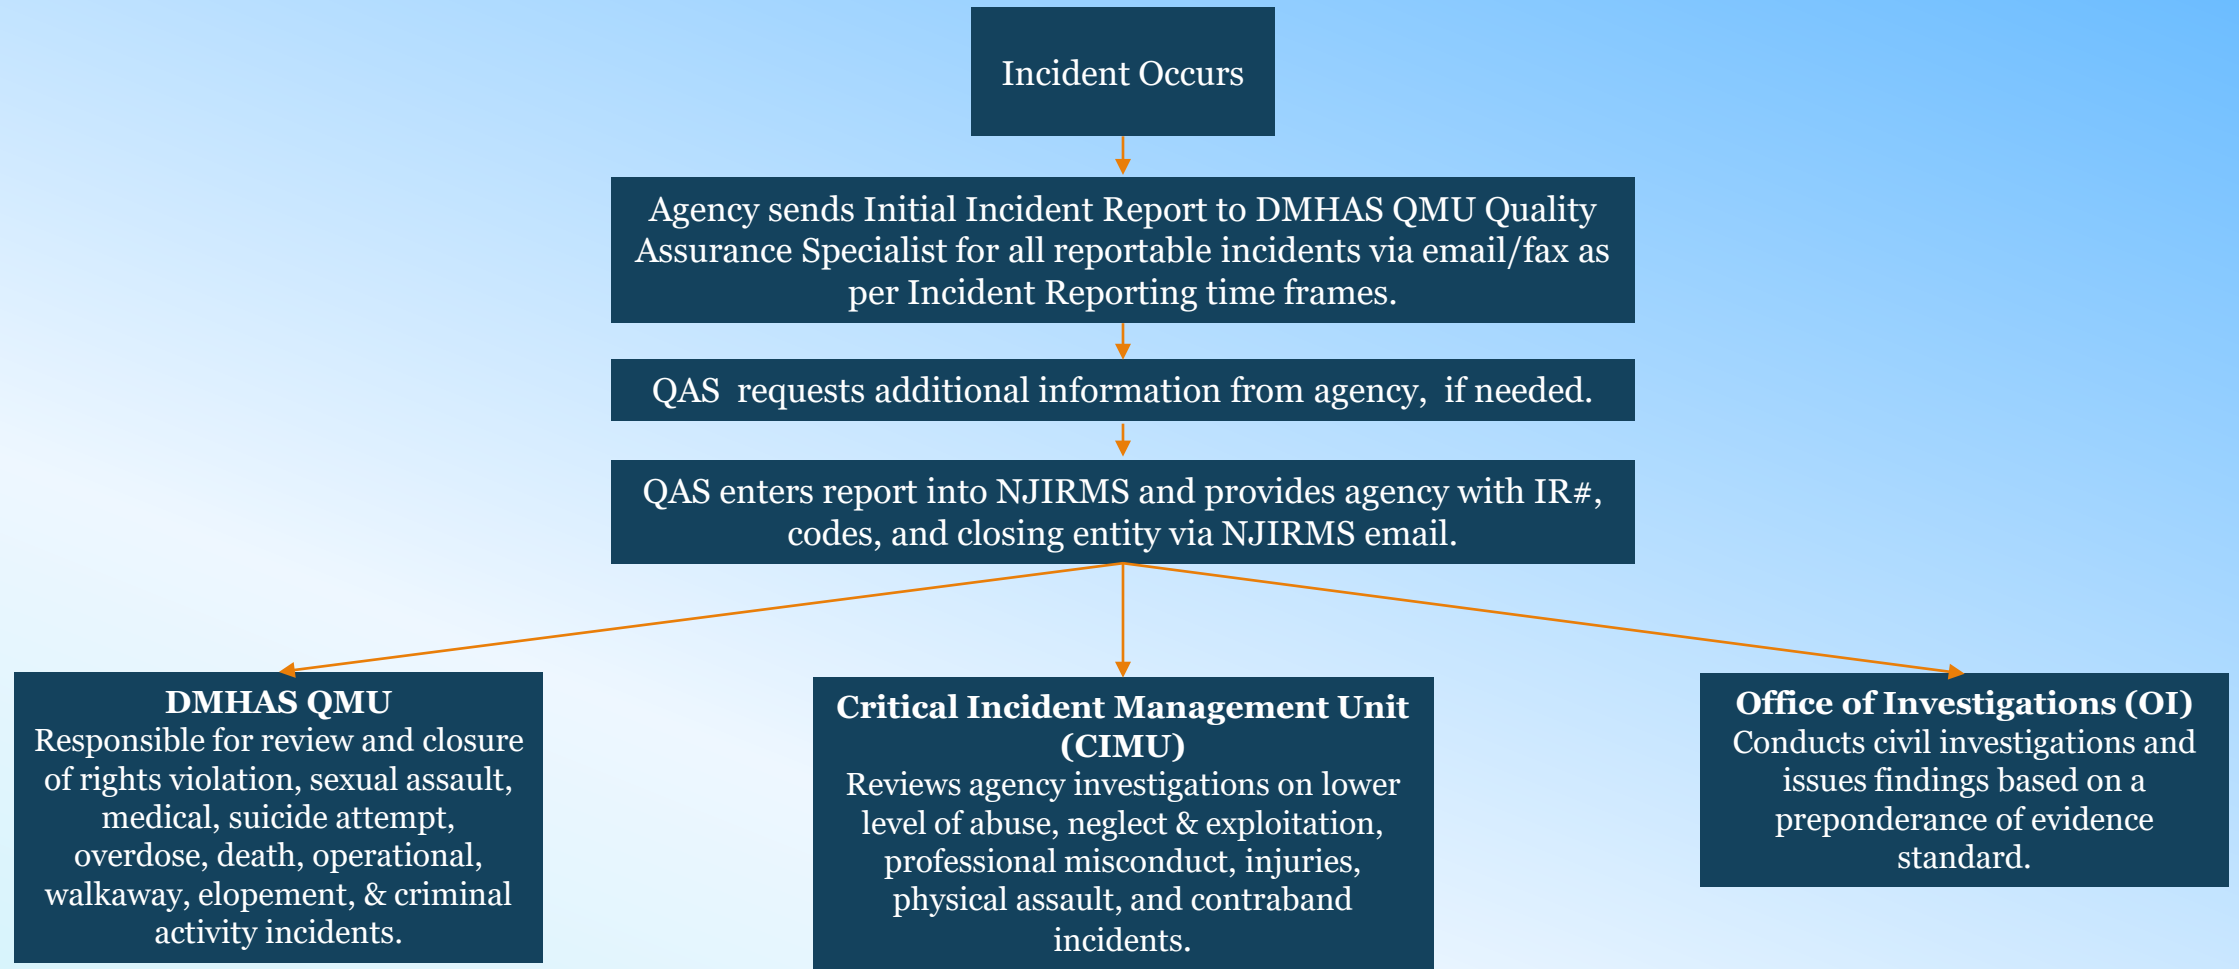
Incident Occurs

Agency sends Initial Incident Report to DMHAS QMU Quality Assurance Specialist for all reportable incidents via email/fax as per Incident Reporting time frames.

QAS requests additional information from agency, if needed.

QAS enters report into NJIRMS and provides agency with IR#, codes, and closing entity via NJIRMS email.

**DMHAS QMU**
Responsible for review and closure of rights violation, sexual assault, medical, suicide attempt, overdose, death, operational, walkaway, elopement, & criminal activity incidents.

**Critical Incident Management Unit (CIMU)**
Reviews agency investigations on lower level of abuse, neglect & exploitation, professional misconduct, injuries, physical assault, and contraband incidents.

**Office of Investigations (OI)**
Conducts civil investigations and issues findings based on a preponderance of evidence standard.